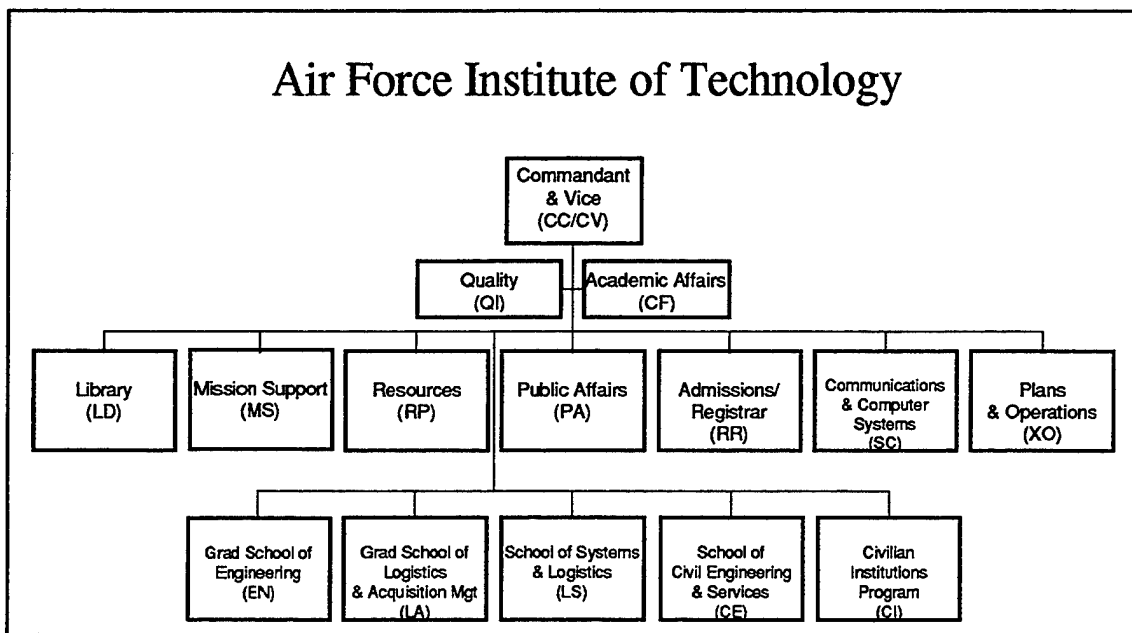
Air Force Institute of Technology

Commandant & Vice (CC/CV)

Quality (QI)

Academic Affairs (CF)

Library (LD)

Mission Support (MS)

Resources (RP)

Public Affairs (PA)

Admissions/ Registrar (RR)

Communications & Computer Systems (SC)

Plans & Operations (XO)

Grad School of Engineering (EN)

Grad School of Logistics & Acquisition Mgt (LA)

School of Systems & Logistics (LS)

School of Civil Engineering & Services (CE)

Civilian Institutions Program (CI)